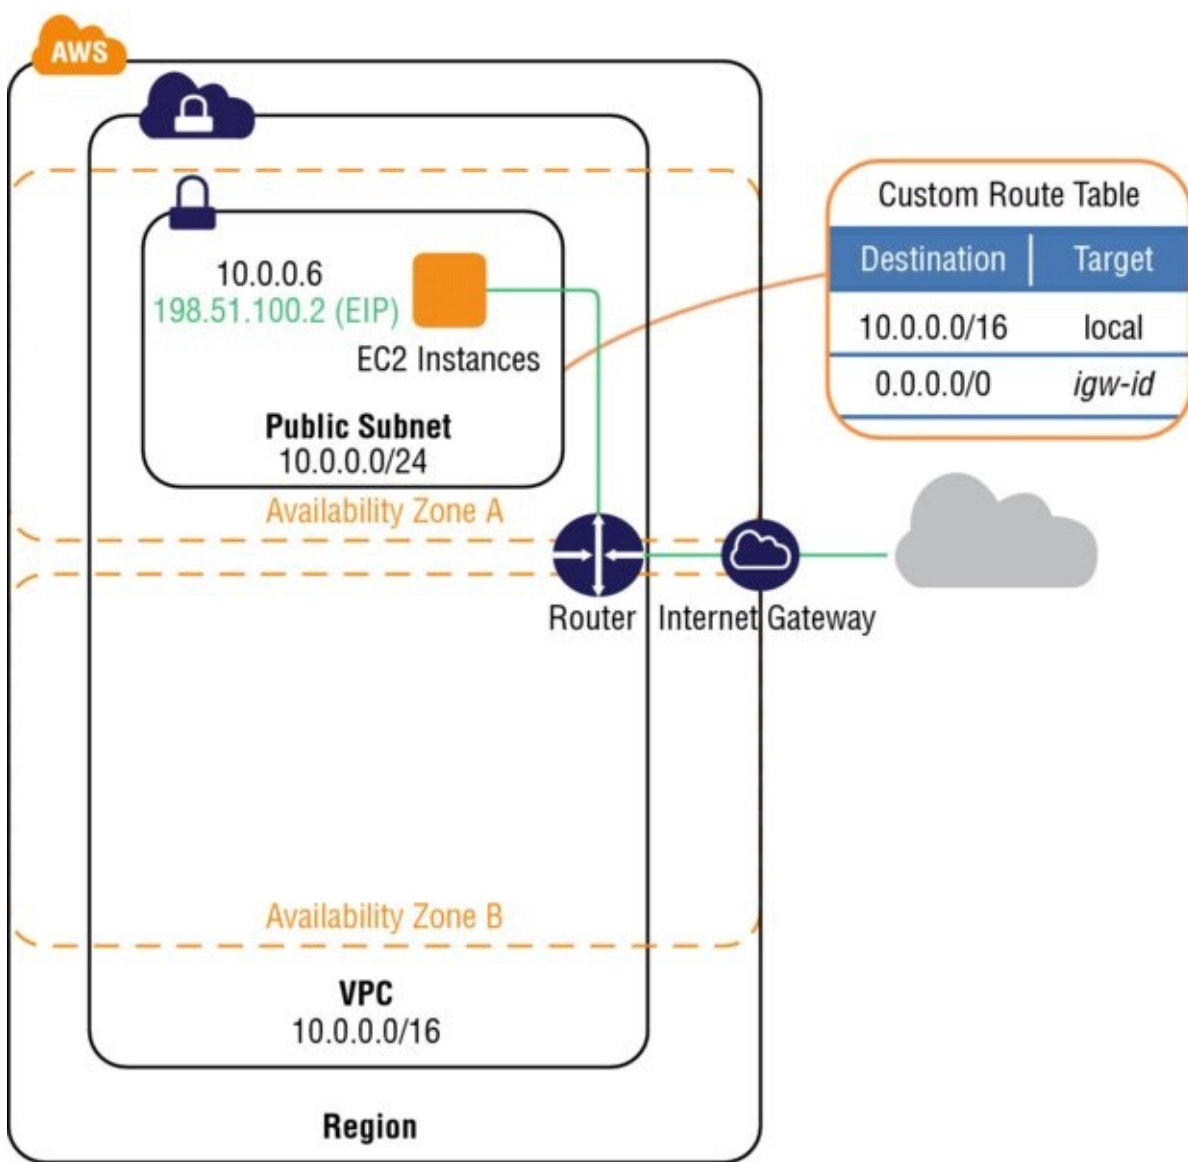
AWS

10.0.0.6
198.51.100.2 (EIP)
EC2 Instances

Public Subnet
10.0.0.0/24

Availability Zone A

Custom Route Table

| Destination | Target |
|---|---|
| 10.0.0.0/16 | local |
| 0.0.0.0/0 | igw-id |

Router
Internet Gateway

Availability Zone B

VPC
10.0.0.0/16

Region